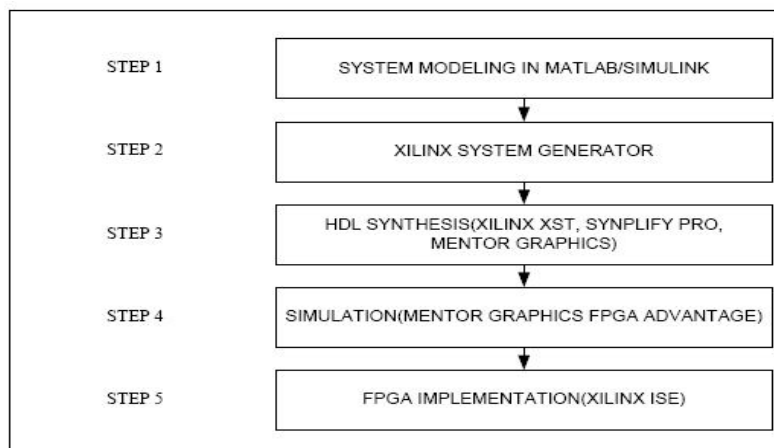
STEP 1
SYSTEM MODELING IN MATLAB/SIMULINK

STEP 2
XILINX SYSTEM GENERATOR

STEP 3
HDL SYNTHESIS(XILINX XST, SYNPLIFY PRO, MENTOR GRAPHICS)

STEP 4
SIMULATION(MENTOR GRAPHICS FPGA ADVANTAGE)

STEP 5
FPGA IMPLEMENTATION(XILINX ISE)